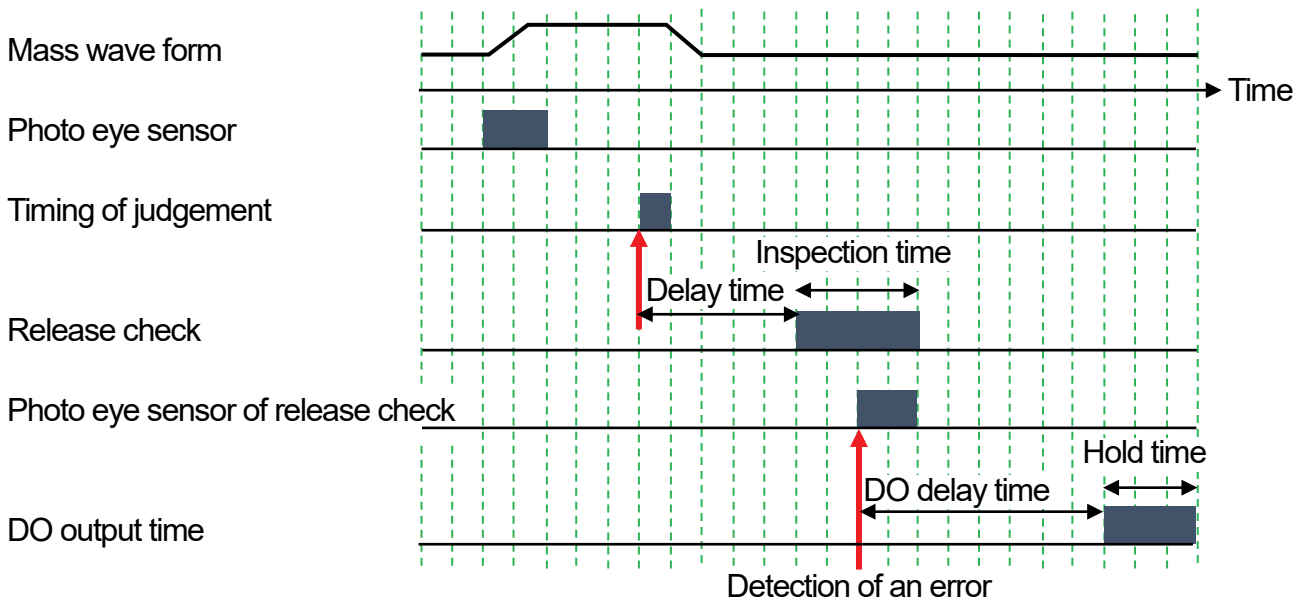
Mass wave form

Time

Photo eye sensor

Timing of judgement

Inspection time

Delay time

Release check

Photo eye sensor of release check

Hold time

DO delay time

DO output time

Detection of an error